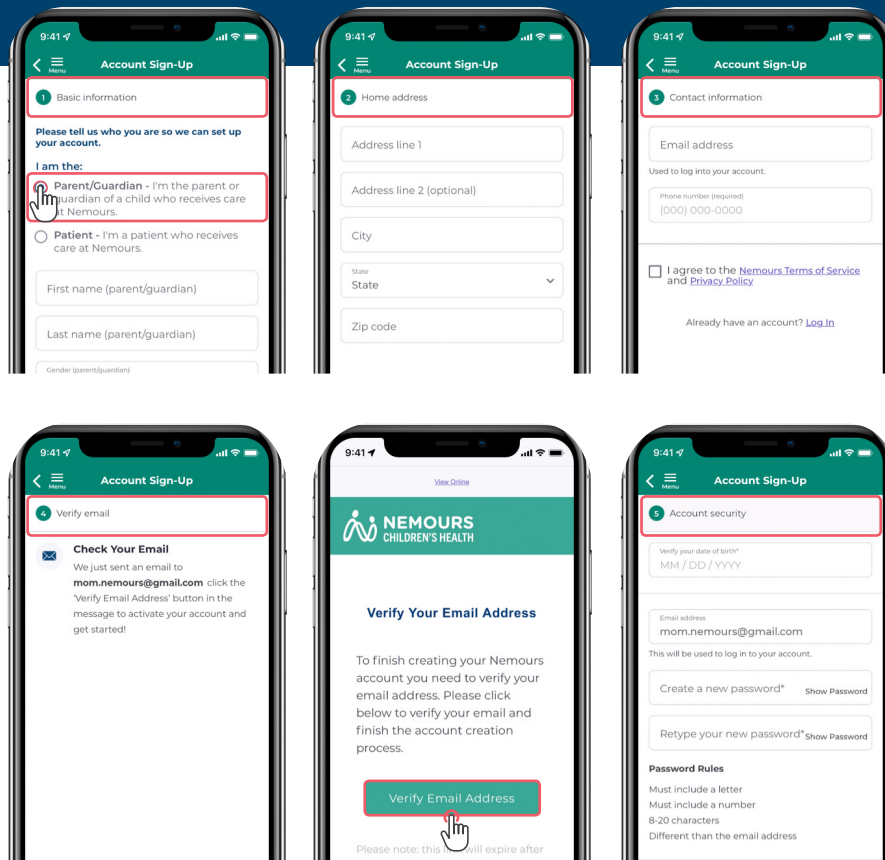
9:41

Menu

Account Sign-Up

1 Basic information

Please tell us who you are so we can set up your account.

I am the:

Parent/Guardian - I'm the parent or guardian of a child who receives care at Nemours.

Patient - I'm a patient who receives care at Nemours.

First name (parent/guardian)

Last name (parent/guardian)

Gender (parent/guardian)

9:41

Menu

Account Sign-Up

2 Home address

Address line 1

Address line 2 (optional)

City

State

State

Zip code

9:41

Menu

Account Sign-Up

3 Contact information

Email address

Used to log into your account.

Phone number (required)

(000) 000-0000

I agree to the Nemours Terms of Service and Privacy Policy

Already have an account? Log In

9:41

Menu

Account Sign-Up

4 Verify email

Check Your Email

We just sent an email to mom.nemours@gmail.com click the 'Verify Email Address' button in the message to activate your account and get started!

9:41

View Online

NEMOURS CHILDREN'S HEALTH

Verify Your Email Address

To finish creating your Nemours account you need to verify your email address. Please click below to verify your email and finish the account creation process.

Verify Email Address

Please note: this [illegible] will expire after

9:41

Menu

Account Sign-Up

5 Account security

Verify your date of birth*

MM / DD / YYYY

Email address

mom.nemours@gmail.com

This will be used to log in to your account.

Create a new password* Show Password

Retype your new password* Show Password

Password Rules

Must include a letter
Must include a number
8-20 characters
Different than the email address